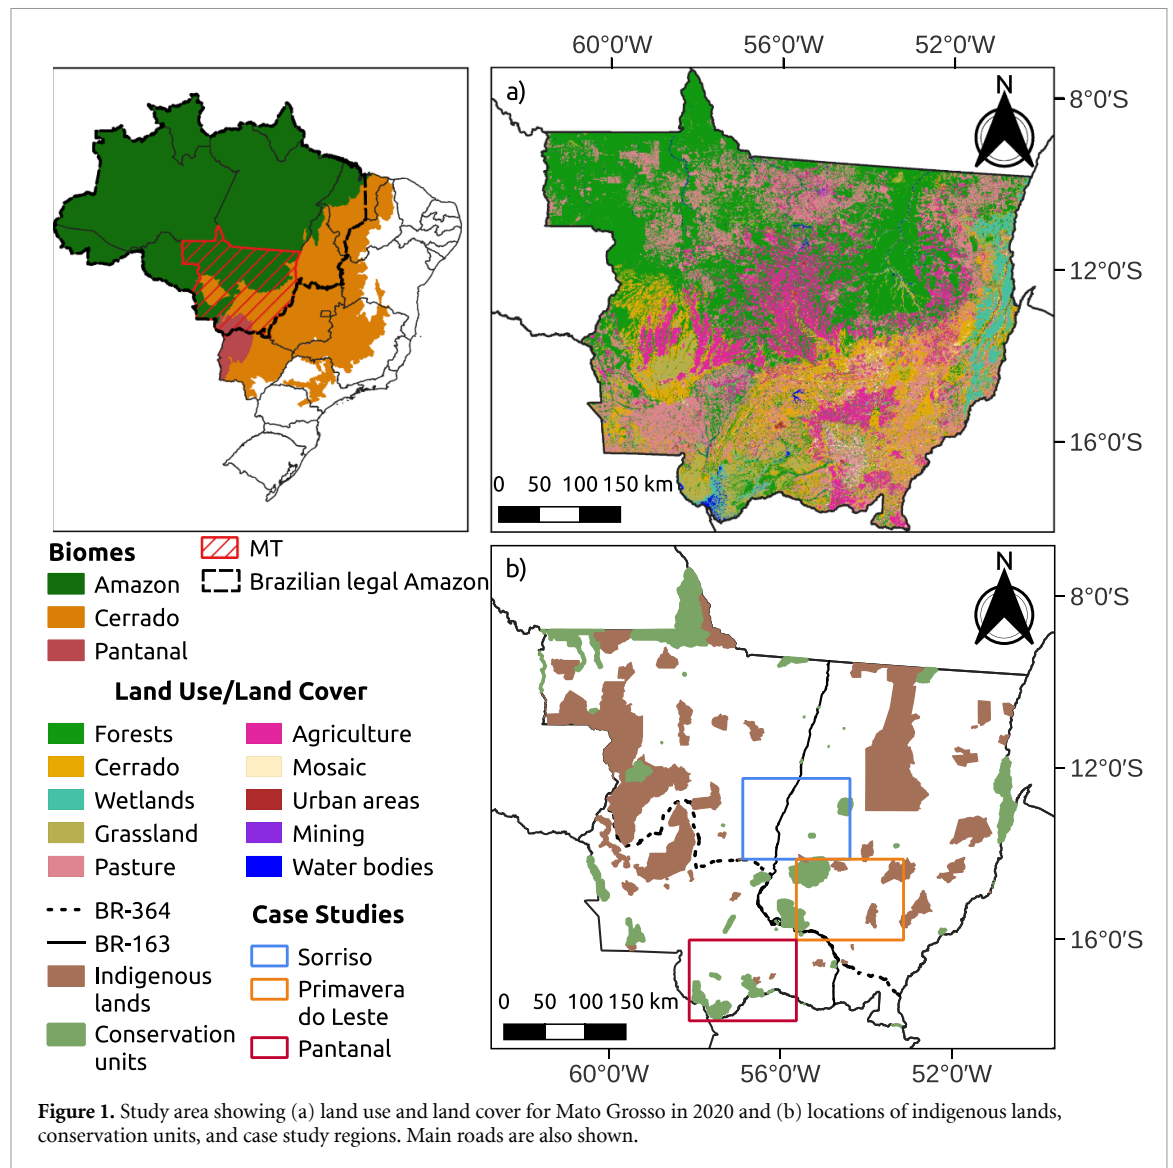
60°0′W 56°0′W 52°0′W

a)

N

8°0′S

12°0′S

16°0′S

0 50 100 150 km

Biomes
Amazon
Cerrado
Pantanal

MT
Brazilian legal Amazon

b)

N

8°0′S

12°0′S

16°0′S

0 50 100 150 km

60°0′W 56°0′W 52°0′W

Land Use/Land Cover

Forests
Cerrado
Wetlands
Grassland
Pasture

Agriculture
Mosaic
Urban areas
Mining
Water bodies

BR-364
BR-163
Indigenous lands
Conservation units

Case Studies
Sorriso
Primavera do Leste
Pantanal

**Figure 1.** Study area showing (a) land use and land cover for Mato Grosso in 2020 and (b) locations of indigenous lands, conservation units, and case study regions. Main roads are also shown.